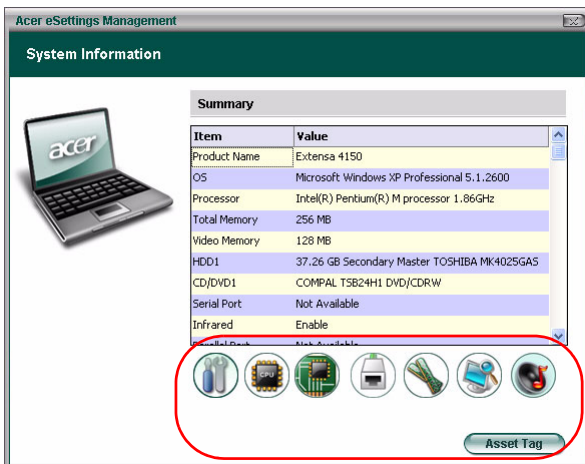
Acer eSettings Management

System Information

acer

Summary

| Item | Value |
|---|---|
| Product Name | Extensa 4150 |
| OS | Microsoft Windows XP Professional 5.1.2600 |
| Processor | Intel(R) Pentium(R) M processor 1.86GHz |
| Total Memory | 256 MB |
| Video Memory | 128 MB |
| HDD1 | 37.26 GB Secondary Master TOSHIBA MK4025GAS |
| CD/DVD1 | COMPAL TSB24H1 DVD/CDRW |
| Serial Port | Not Available |
| Infrared | Enable |
| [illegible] | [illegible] |

CPU

Asset Tag